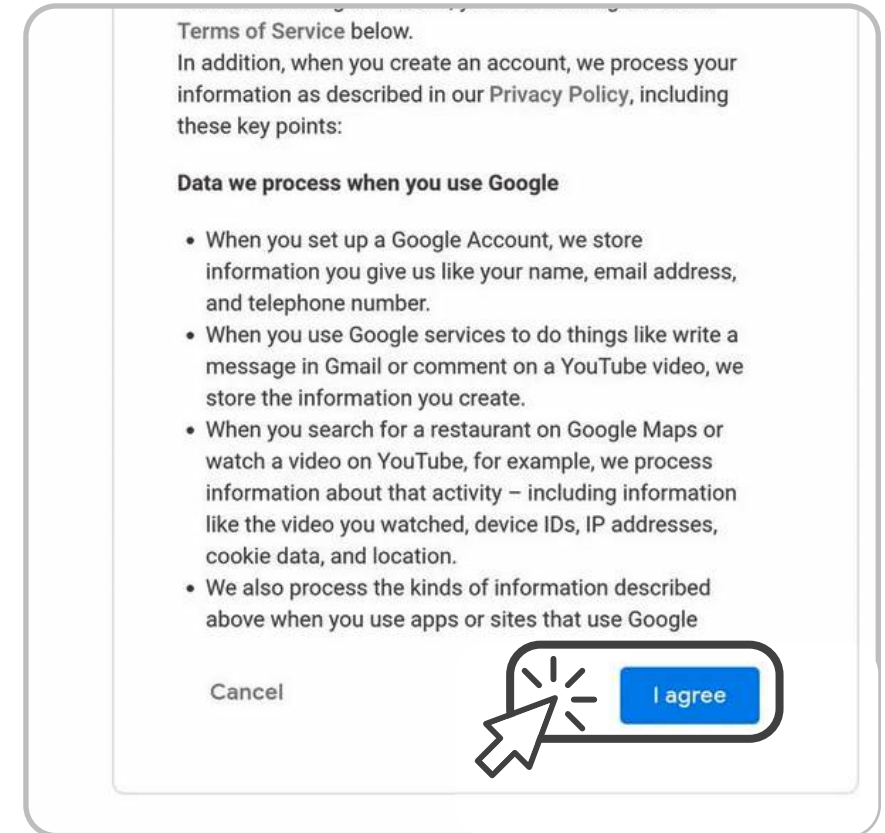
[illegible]
Terms of Service below.
In addition, when you create an account, we process your information as described in our Privacy Policy, including these key points:

**Data we process when you use Google**

- When you set up a Google Account, we store information you give us like your name, email address, and telephone number.
- When you use Google services to do things like write a message in Gmail or comment on a YouTube video, we store the information you create.
- When you search for a restaurant on Google Maps or watch a video on YouTube, for example, we process information about that activity – including information like the video you watched, device IDs, IP addresses, cookie data, and location.
- We also process the kinds of information described above when you use apps or sites that use Google

Cancel

I agree